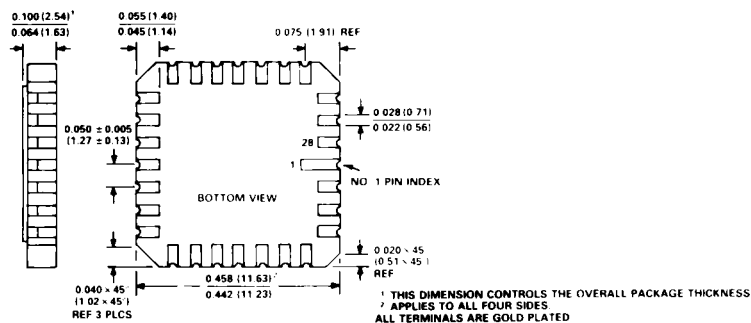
$\frac{0.100\ (2.54)^1}{0.064\ (1.63)}$

$\frac{0.055\ (1.40)}{0.045\ (1.14)}$

0.075 (1.91) REF

$\frac{0.028\ (0.71)}{0.022\ (0.56)}$

0.050 ± 0.005 (1.27 ± 0.13)

28

1

NO 1 PIN INDEX

BOTTOM VIEW

$0.020 \times 45°$ $(0.51 \times 45°)$ REF

$0.040 \times 45°$ $(1.02 \times 45°)$ REF 3 PLCS

$\frac{0.458\ (11.63)^2}{0.442\ (11.23)}$

$^1$ THIS DIMENSION CONTROLS THE OVERALL PACKAGE THICKNESS
$^2$ APPLIES TO ALL FOUR SIDES
ALL TERMINALS ARE GOLD PLATED